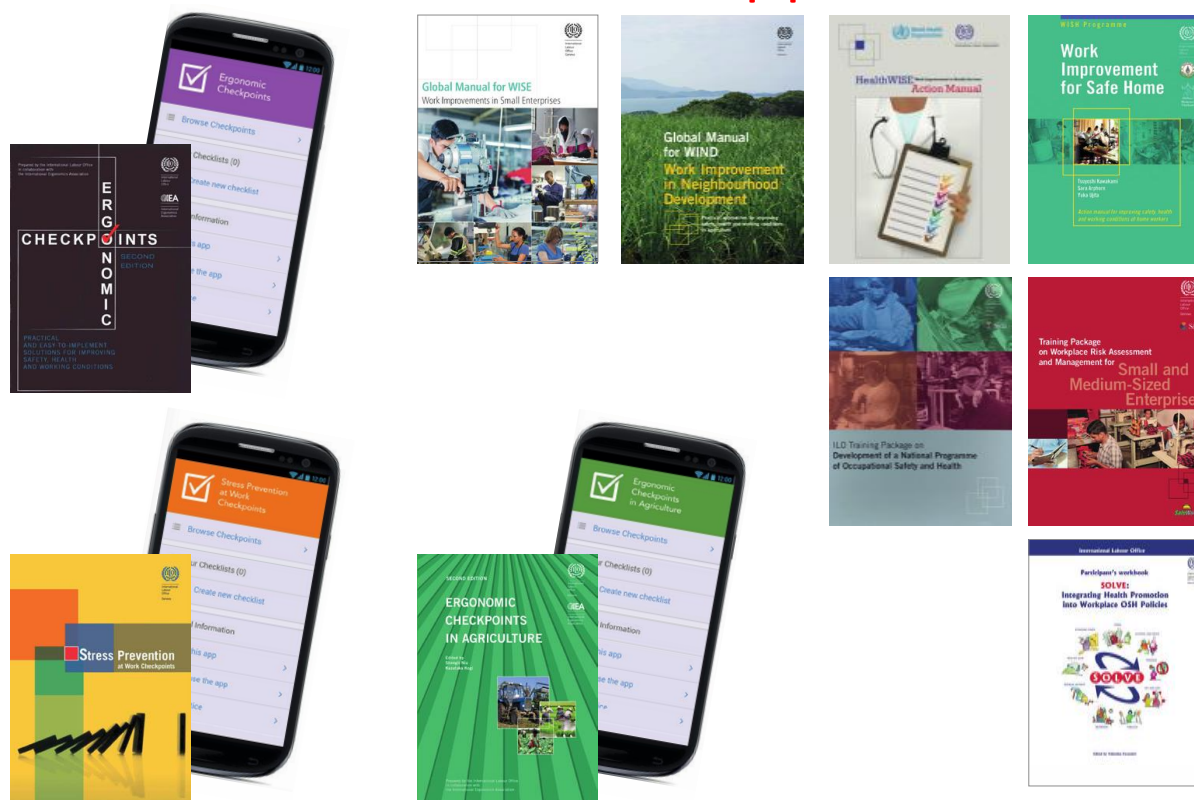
Ergonomic Checkpoints

Browse Checkpoints

Checklists (0)

Create new checklist

Information

s app

e the app

e

Prepared by the International Labour Office in collaboration with the International Ergonomics Association

IEA

ERGONOMIC CHECKPOINTS

SECOND EDITION

PRACTICAL AND EASY-TO-IMPLEMENT SOLUTIONS FOR IMPROVING SAFETY, HEALTH AND WORKING CONDITIONS

Global Manual for WISE
Work Improvements in Small Enterprises

Global Manual for WIND
Work Improvement in Neighbourhood Development

HealthWISE Action Manual

WISE Programme
Work Improvement for Safe Home

Action manual for improving safety, health and working conditions of home workers

ILO Training Package on Development of a National Programme of Occupational Safety and Health

Training Package on Workplace Risk Assessment and Management for Small and Medium-Sized Enterprises

Stress Prevention at Work Checkpoints

Browse Checkpoints

r Checklists (0)

Create new checklist

Information

is app

se the app

ice

Stress Prevention at Work Checkpoints

Ergonomic Checkpoints in Agriculture

Browse Checkpoints

r Checklists (0)

Create new checklist

Information

is app

se the app

SECOND EDITION

ERGONOMIC CHECKPOINTS IN AGRICULTURE

IEA

International Labour Office

Participant's workbook

SOLVE: Integrating Health Promotion into Workplace OSH Policies

SOLVE